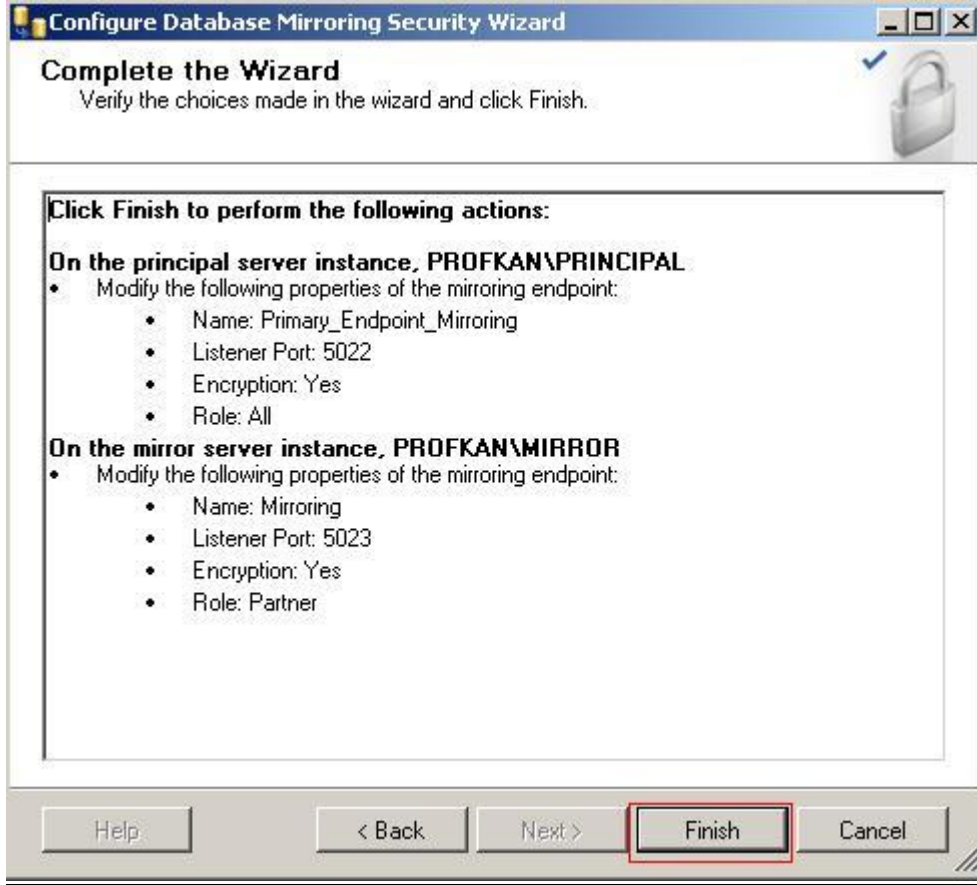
Configure Database Mirroring Security Wizard

Complete the Wizard

Verify the choices made in the wizard and click Finish.

Click Finish to perform the following actions:

On the principal server instance, PROFKAN\PRINCIPAL

- Modify the following properties of the mirroring endpoint:
  - Name: Primary_Endpoint_Mirroring
  - Listener Port: 5022
  - Encryption: Yes
  - Role: All

On the mirror server instance, PROFKAN\MIRROR

- Modify the following properties of the mirroring endpoint:
  - Name: Mirroring
  - Listener Port: 5023
  - Encryption: Yes
  - Role: Partner

Help

< Back

Next >

Finish

Cancel